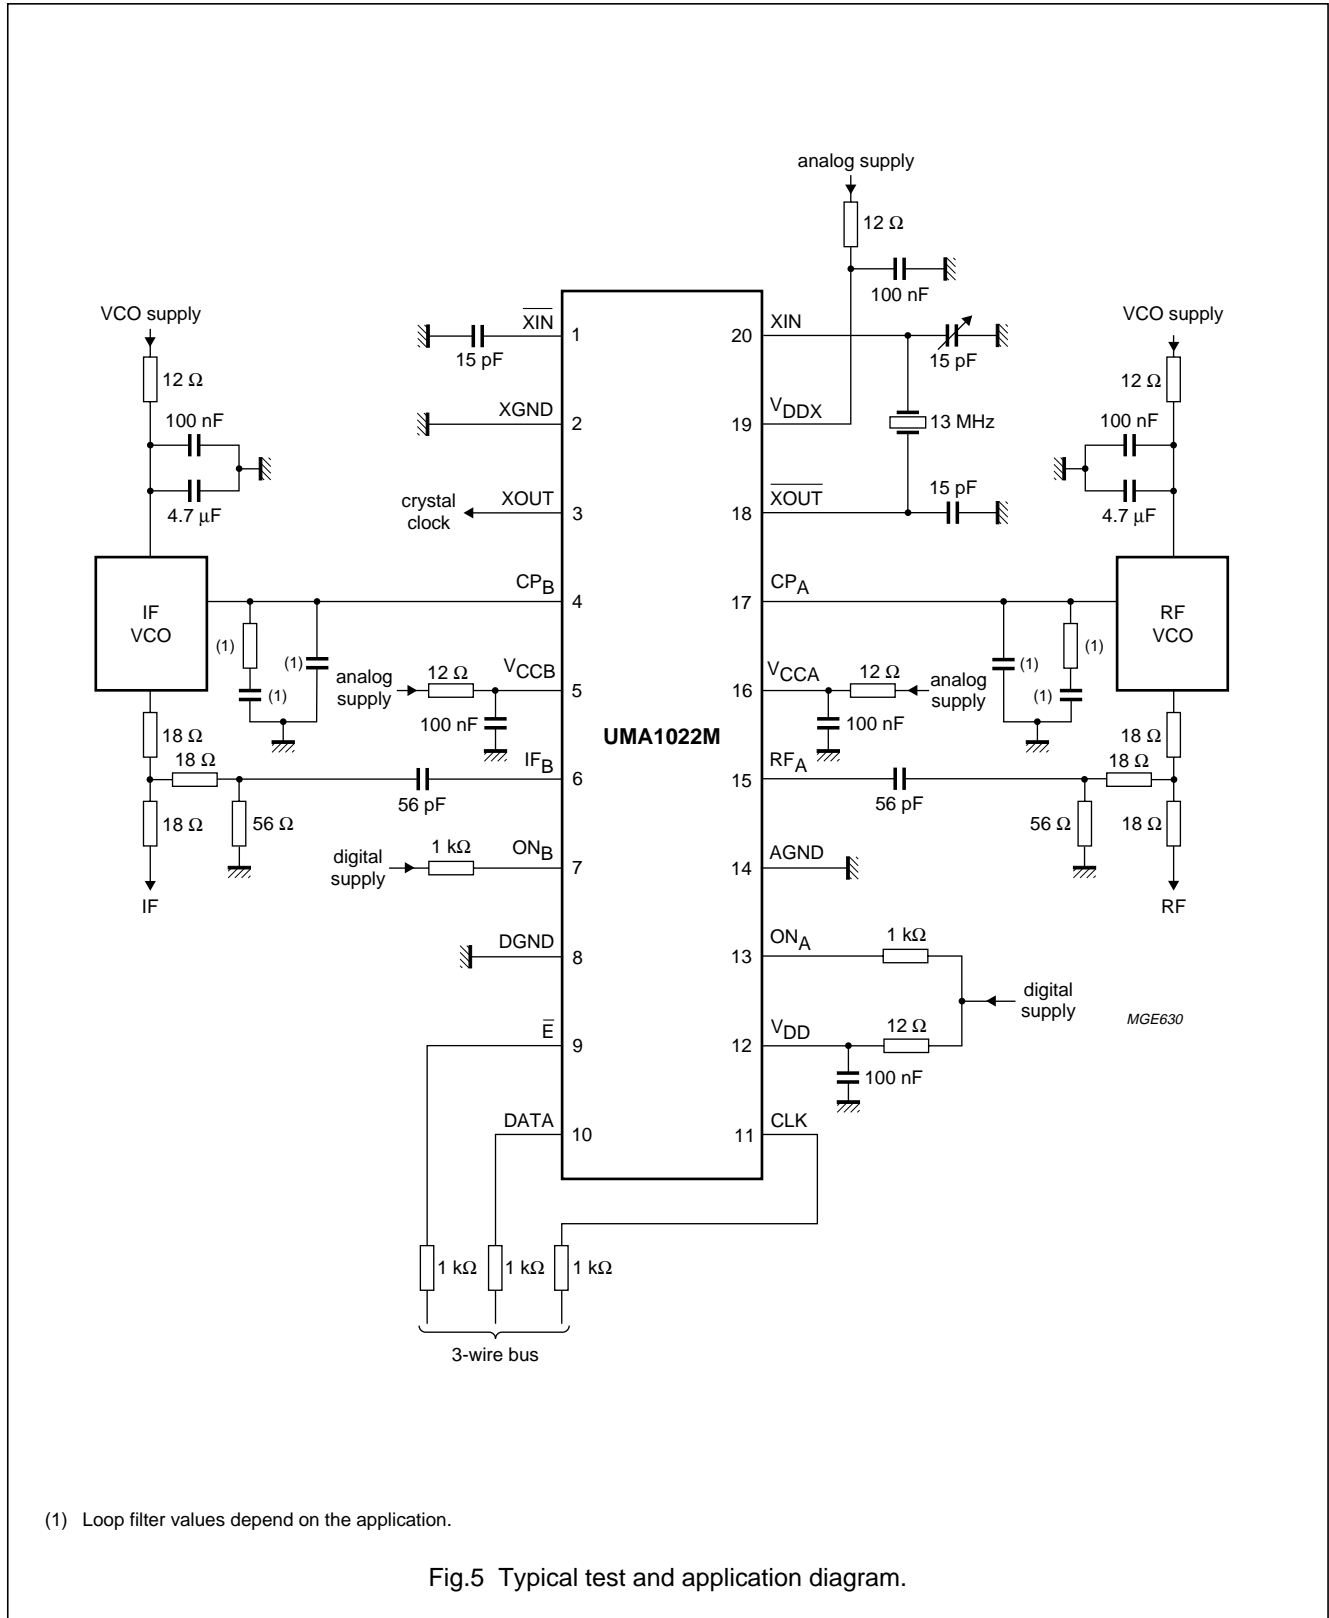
analog supply

12 Ω

100 nF

VCO supply

12 Ω

100 nF

4.7 μF

IF VCO

(1)

(1)

(1)

analog supply

12 Ω

100 nF

18 Ω

18 Ω

18 Ω

56 Ω

56 pF

digital supply

1 kΩ

IF

$\overline{XIN}$ 1

15 pF

XGND 2

crystal clock

XOUT 3

$CP_B$ 4

$V_{CCB}$ 5

$IF_B$ 6

$ON_B$ 7

DGND 8

$\bar{E}$ 9

DATA 10

UMA1022M

20 XIN

19 $V_{DDX}$

18 $\overline{XOUT}$

17 $CP_A$

16 $V_{CCA}$

15 $RF_A$

14 AGND

13 $ON_A$

12 $V_{DD}$

11 CLK

15 pF

13 MHz

15 pF

VCO supply

12 Ω

100 nF

4.7 μF

RF VCO

(1)

(1)

(1)

12 Ω

analog supply

100 nF

18 Ω

18 Ω

18 Ω

56 Ω

56 pF

RF

1 kΩ

digital supply

12 Ω

100 nF

MGE630

1 kΩ

1 kΩ

1 kΩ

3-wire bus

(1) Loop filter values depend on the application.

Fig.5 Typical test and application diagram.